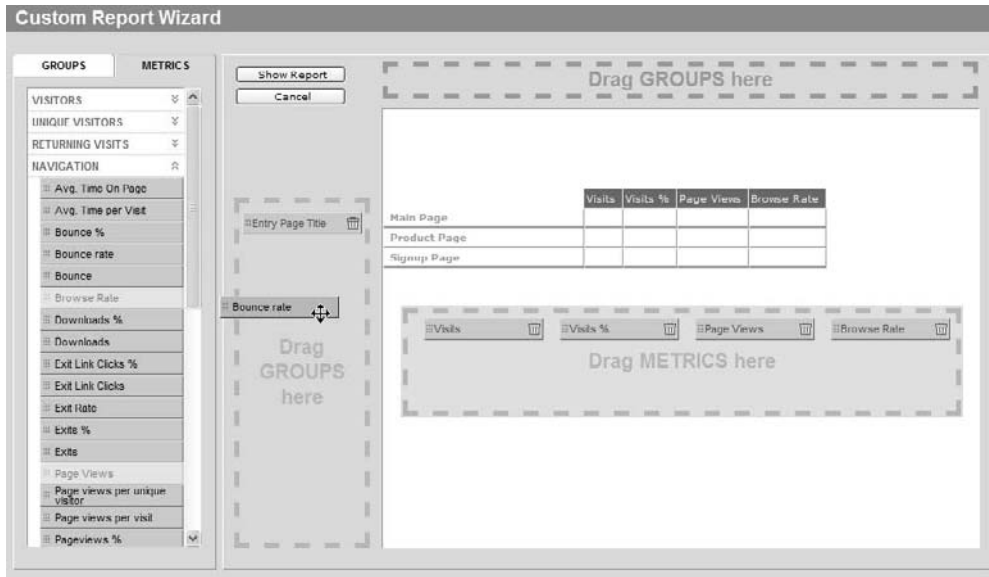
Custom Report Wizard

GROUPS METRICS

VISITORS
UNIQUE VISITORS
RETURNING VISITS
NAVIGATION
Avg. Time On Page
Avg. Time per Visit
Bounce %
Bounce rate
Bounce
Browse Rate
Downloads %
Downloads
Exit Link Clicks %
Exit Link Clicks
Exit Rate
Exits %
Exits
Page Views
Page views per unique visitor
Page views per visit
Pageviews %

Show Report
Cancel

Entry Page Title

Bounce rate

Drag GROUPS here

Drag GROUPS here

| | Visits | Visits % | Page Views | Browse Rate |
|---|---|---|---|---|
| Main Page | | | | |
| Product Page | | | | |
| Signup Page | | | | |

Visits
Visits %
Page Views
Browse Rate

Drag METRICS here